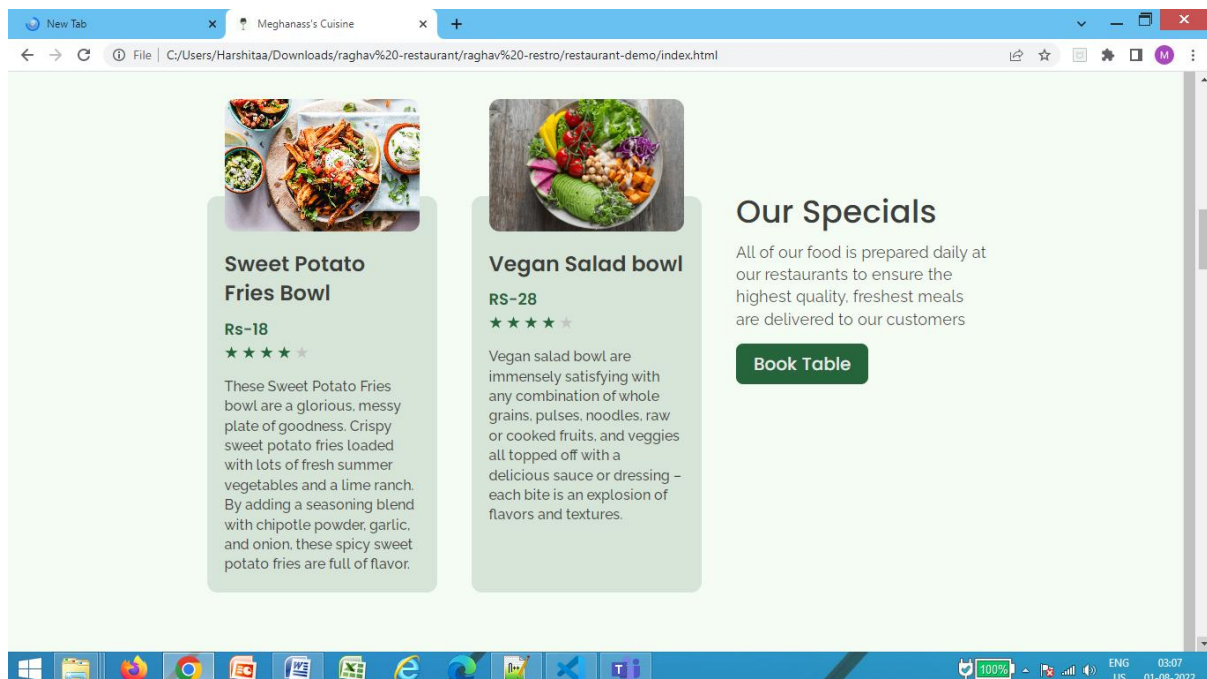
New Tab
Meghanass's Cuisine
File | C:/Users/Harshitaa/Downloads/raghav%20-restaurant/raghav%20-restro/restaurant-demo/index.html

Sweet Potato Fries Bowl
Rs-18
★★★★★
These Sweet Potato Fries bowl are a glorious, messy plate of goodness. Crispy sweet potato fries loaded with lots of fresh summer vegetables and a lime ranch. By adding a seasoning blend with chipotle powder, garlic, and onion, these spicy sweet potato fries are full of flavor.

Vegan Salad bowl
RS-28
★★★★★
Vegan salad bowl are immensely satisfying with any combination of whole grains, pulses, noodles, raw or cooked fruits, and veggies all topped off with a delicious sauce or dressing – each bite is an explosion of flavors and textures.

Our Specials
All of our food is prepared daily at our restaurants to ensure the highest quality, freshest meals are delivered to our customers
Book Table

100%
ENG
US
03:07
01-08-2022